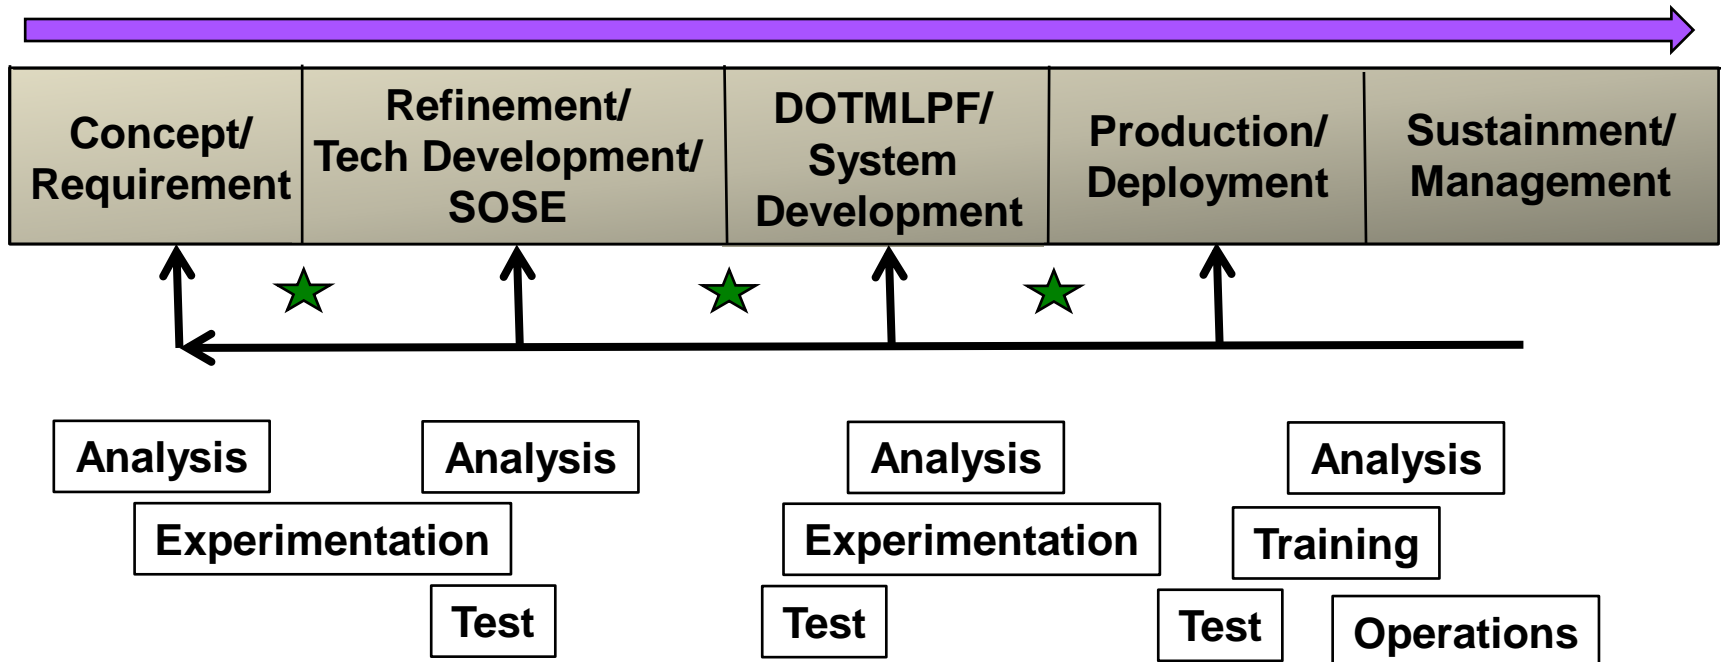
Concept/ Requirement

Refinement/ Tech Development/ SOSE

DOTMLPF/ System Development

Production/ Deployment

Sustainment/ Management

Analysis

Analysis

Experimentation

Test

Analysis

Experimentation

Test

Analysis

Training

Test

Operations